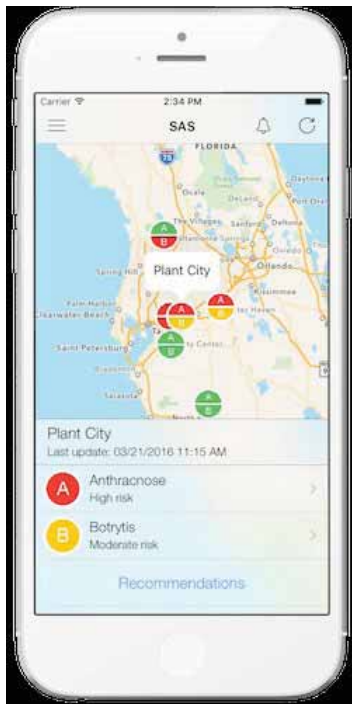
Carrier
2:34 PM
SAS
75
FLORIDA
The Villages
Spring Hill
Orlando
Palm Harbor
Clearwater Beach
Kissimmee
Saint Petersburg
Sarasota
Plant City
A
B
A
B
A
B
A
B
A
B
Plant City
Last update: 03/21/2016 11:15 AM
A
Anthracnose
High risk
B
Botrytis
Moderate risk
Recommendations